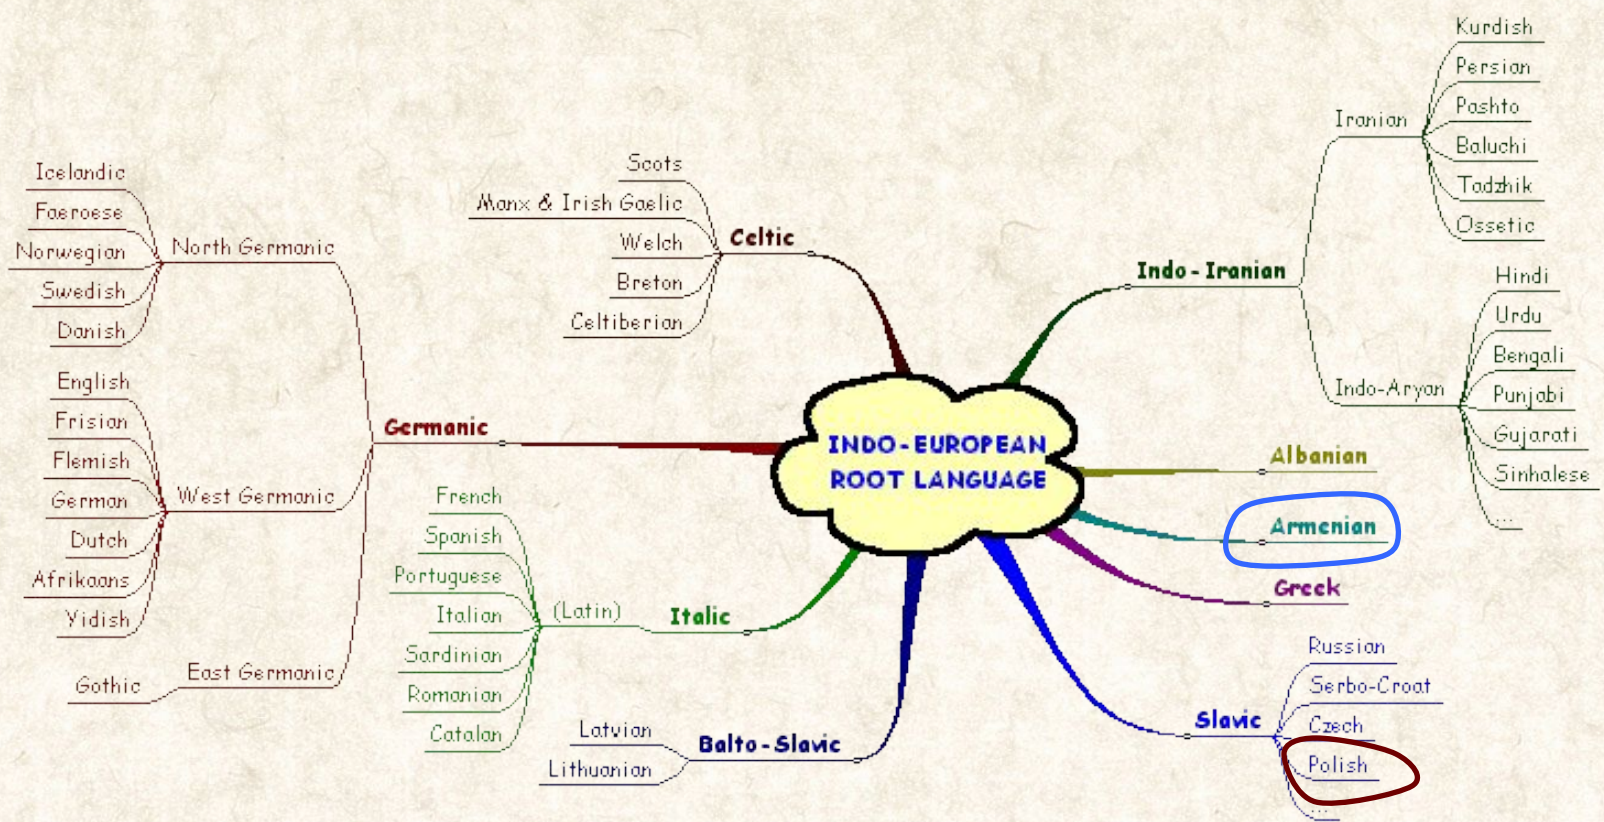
INDO-EUROPEAN ROOT LANGUAGE

Celtic
Scots
Manx & Irish Gaelic
Welch
Breton
Celtiberian

Germanic
North Germanic
Icelandic
Faeroese
Norwegian
Swedish
Danish

West Germanic
English
Frisian
Flemish
German
Dutch
Afrikaans
Yidish

East Germanic
Gothic

Italic
(Latin)
French
Spanish
Portuguese
Italian
Sardinian
Romanian
Catalan

Balto-Slavic
Latvian
Lithuanian

Indo-Iranian
Iranian
Kurdish
Persian
Pashto
Baluchi
Tadzhik
Ossetic

Indo-Aryan
Hindi
Urdu
Bengali
Punjabi
Gujarati
Sinhalese
...

Albanian
Armenian
Greek

Slavic
Russian
Serbo-Croat
Czech
Polish
...